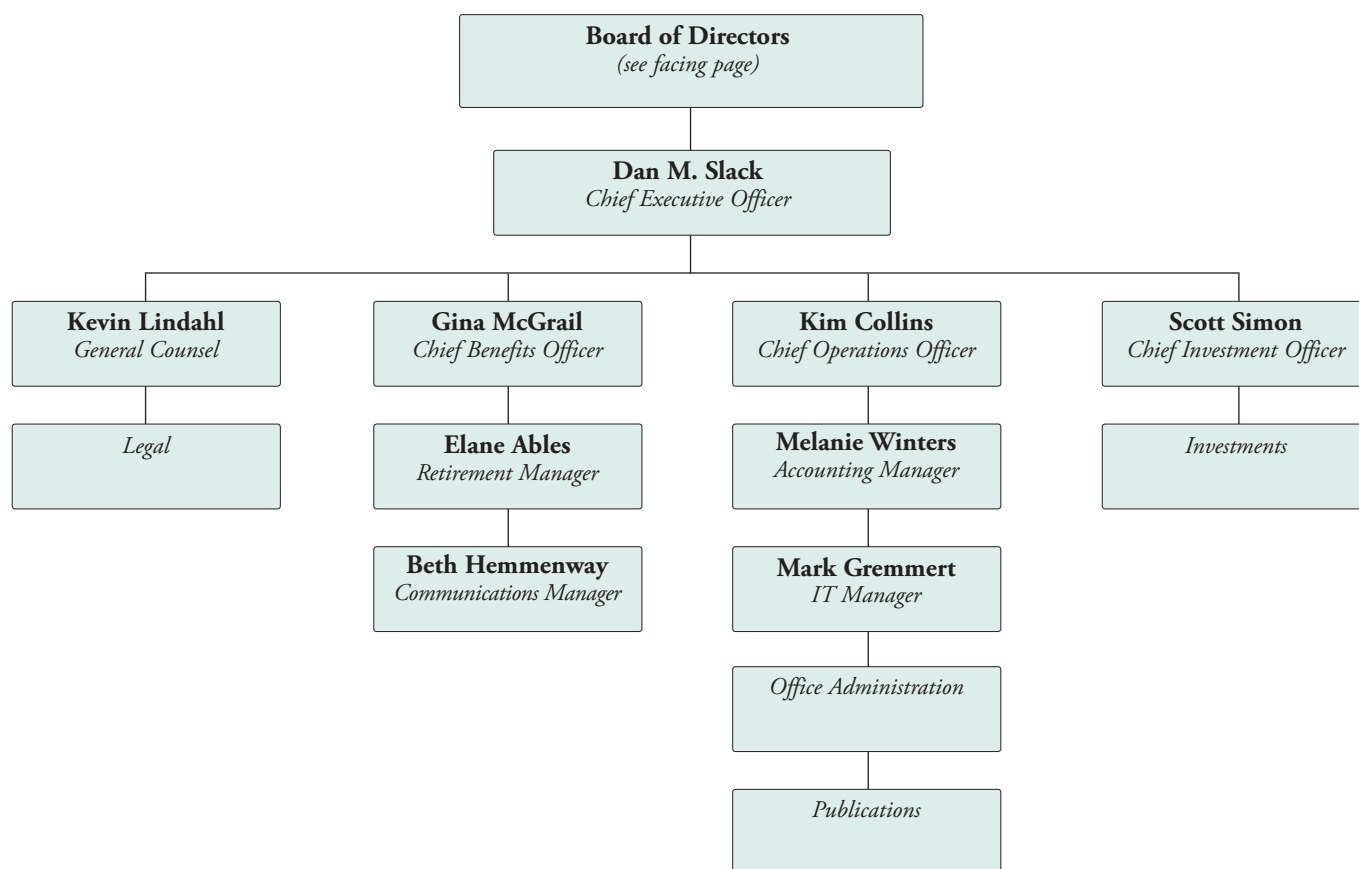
Board of Directors
(see facing page)

Dan M. Slack
Chief Executive Officer

Kevin Lindahl
General Counsel

Legal

Gina McGrail
Chief Benefits Officer

Elane Ables
Retirement Manager

Beth Hemmenway
Communications Manager

Kim Collins
Chief Operations Officer

Melanie Winters
Accounting Manager

Mark Gremmert
IT Manager

Office Administration

Publications

Scott Simon
Chief Investment Officer

Investments